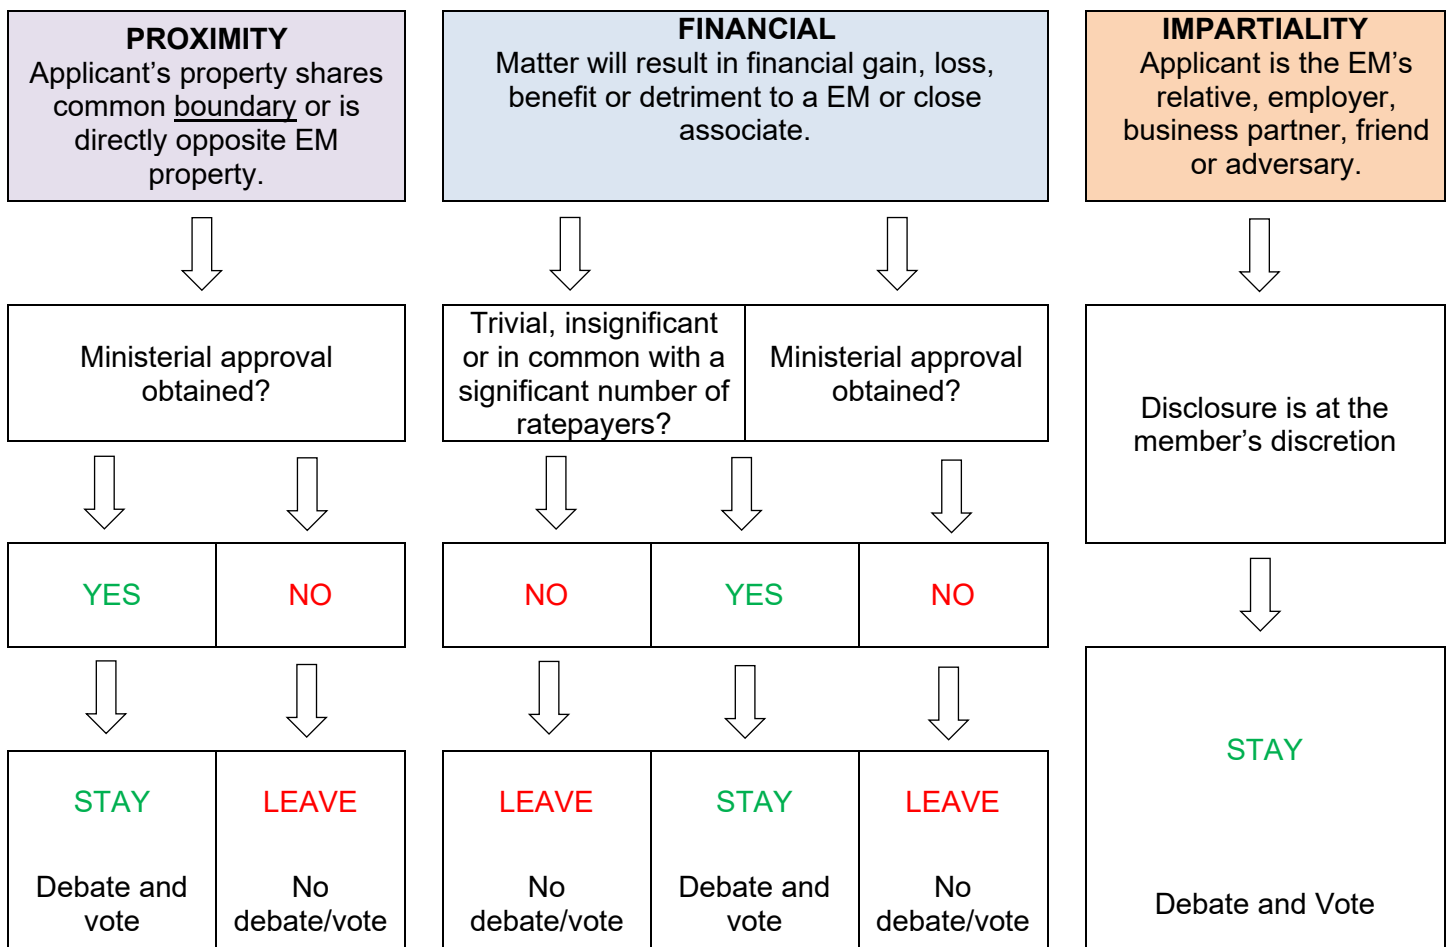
PROXIMITY
Applicant's property shares common boundary or is directly opposite EM property.

FINANCIAL
Matter will result in financial gain, loss, benefit or detriment to a EM or close associate.

IMPARTIALITY
Applicant is the EM's relative, employer, business partner, friend or adversary.

Ministerial approval obtained?

Trivial, insignificant or in common with a significant number of ratepayers?

Ministerial approval obtained?

Disclosure is at the member's discretion

YES

NO

NO

YES

NO

STAY

Debate and vote

LEAVE

No debate/vote

LEAVE

No debate/vote

STAY

Debate and vote

LEAVE

No debate/vote

STAY

Debate and Vote